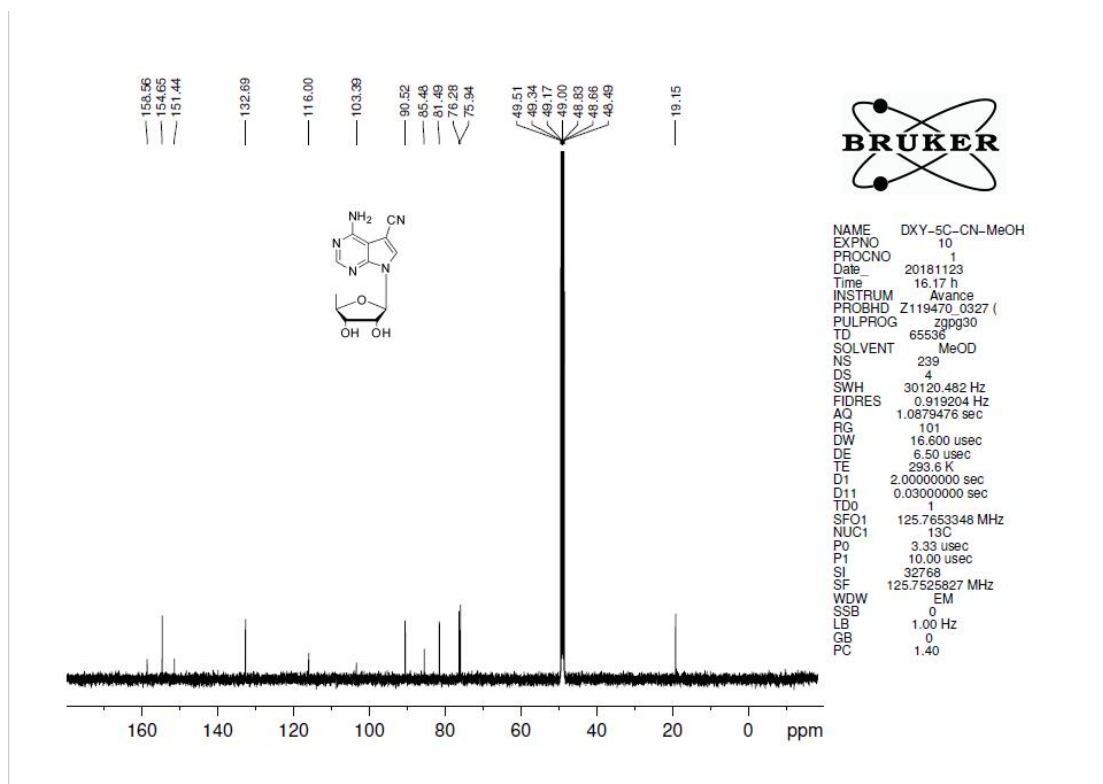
158.56
154.65
151.44
132.69
116.00
103.39
90.52
85.48
81.49
76.28
75.94
49.51
49.34
49.17
49.00
48.83
48.66
48.49
19.15

BRUKER

$NH_2$
CN
N
N
N
O
OH OH

| | |
|---|---|
| NAME | DXY-5C-CN-MeOH |
| EXPNO | 10 |
| PROCNO | 1 |
| Date_ | 20181123 |
| Time | 16.17 h |
| INSTRUM | Avance |
| PROBHD | Z119470_0327 ( |
| PULPROG | zgpg30 |
| TD | 65536 |
| SOLVENT | MeOD |
| NS | 239 |
| DS | 4 |
| SWH | 30120.482 Hz |
| FIDRES | 0.919204 Hz |
| AQ | 1.0879476 sec |
| RG | 101 |
| DW | 16.600 usec |
| DE | 6.50 usec |
| TE | 293.6 K |
| D1 | 2.00000000 sec |
| D11 | 0.03000000 sec |
| TD0 | 1 |
| SFO1 | 125.7653348 MHz |
| NUC1 | 13C |
| P0 | 3.33 usec |
| P1 | 10.00 usec |
| SI | 32768 |
| SF | 125.7525827 MHz |
| WDW | EM |
| SSB | 0 |
| LB | 1.00 Hz |
| GB | 0 |
| PC | 1.40 |

160 140 120 100 80 60 40 20 0 ppm